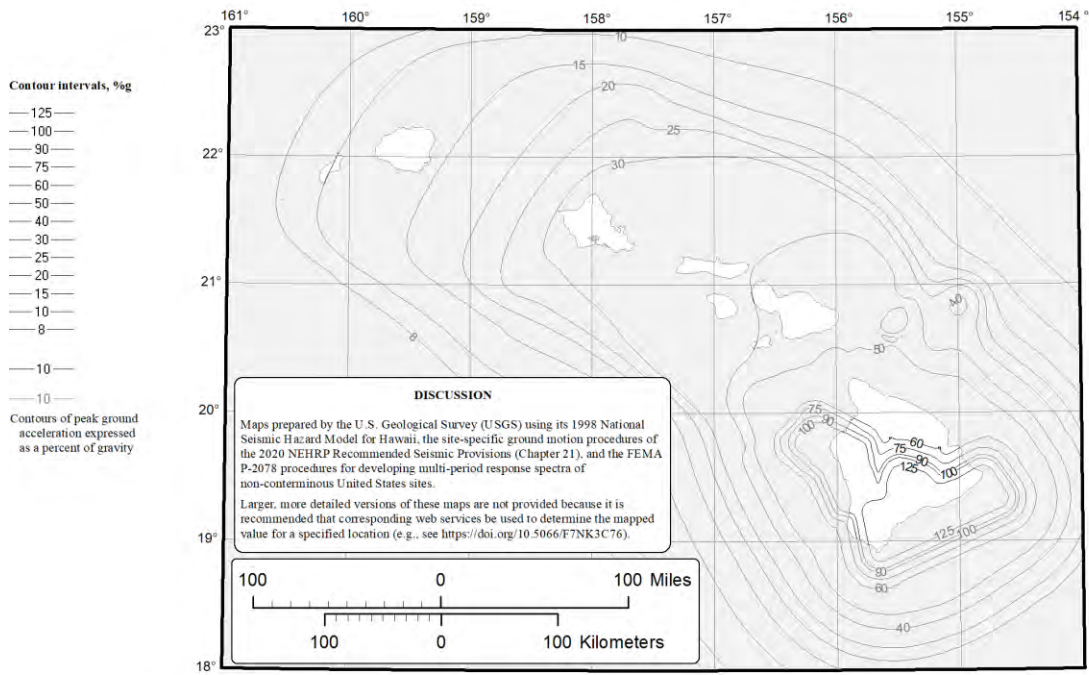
Contour intervals, %g

125
100
90
75
60
50
40
30
25
20
15
10
8

10

10

Contours of peak ground acceleration expressed as a percent of gravity

161° 160° 159° 158° 157° 156° 155° 154°

23°
22°
21°
20°
19°
18°

10
15
20
25
30
8
50
40
75
90
100
60
75
90
125
100
125
100
90
60
40

DISCUSSION

Maps prepared by the U.S. Geological Survey (USGS) using its 1998 National Seismic Hazard Model for Hawaii, the site-specific ground motion procedures of the 2020 NEHRP Recommended Seismic Provisions (Chapter 21), and the FEMA P-2078 procedures for developing multi-period response spectra of non-conterminous United States sites.

Larger, more detailed versions of these maps are not provided because it is recommended that corresponding web services be used to determine the mapped value for a specified location (e.g., see https://doi.org/10.5066/F7NK3C76).

100 0 100 Miles

100 0 100 Kilometers